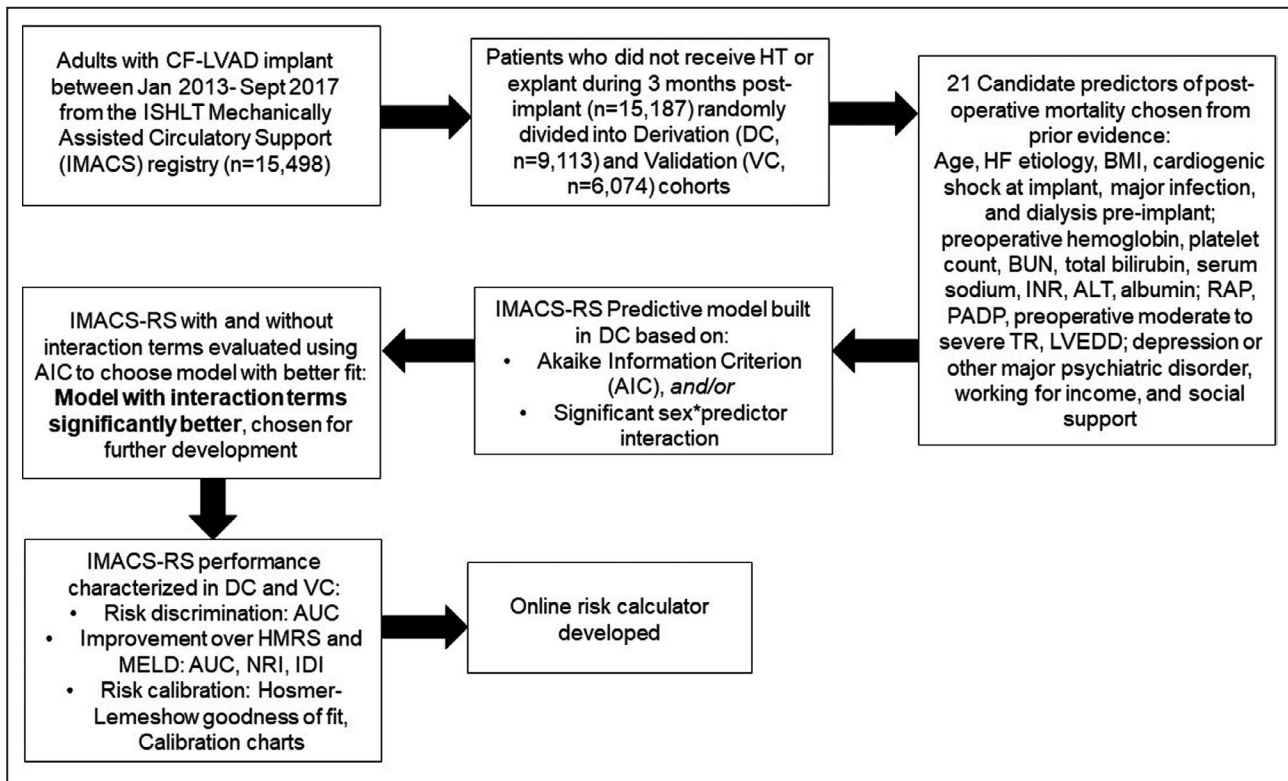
Adults with CF-LVAD implant between Jan 2013- Sept 2017 from the ISHLT Mechanically Assisted Circulatory Support (IMACS) registry (n=15,498)

Patients who did not receive HT or explant during 3 months post-implant (n=15,187) randomly divided into Derivation (DC, n=9,113) and Validation (VC, n=6,074) cohorts

21 Candidate predictors of post-operative mortality chosen from prior evidence:
Age, HF etiology, BMI, cardiogenic shock at implant, major infection, and dialysis pre-implant; preoperative hemoglobin, platelet count, BUN, total bilirubin, serum sodium, INR, ALT, albumin; RAP, PADP, preoperative moderate to severe TR, LVEDD; depression or other major psychiatric disorder, working for income, and social support

IMACS-RS Predictive model built in DC based on:
• Akaike Information Criterion (AIC), *and/or*
• Significant sex*predictor interaction

IMACS-RS with and without interaction terms evaluated using AIC to choose model with better fit: **Model with interaction terms significantly better**, chosen for further development

IMACS-RS performance characterized in DC and VC:
• Risk discrimination: AUC
• Improvement over HMRS and MELD: AUC, NRI, IDI
• Risk calibration: Hosmer-Lemeshow goodness of fit, Calibration charts

Online risk calculator developed